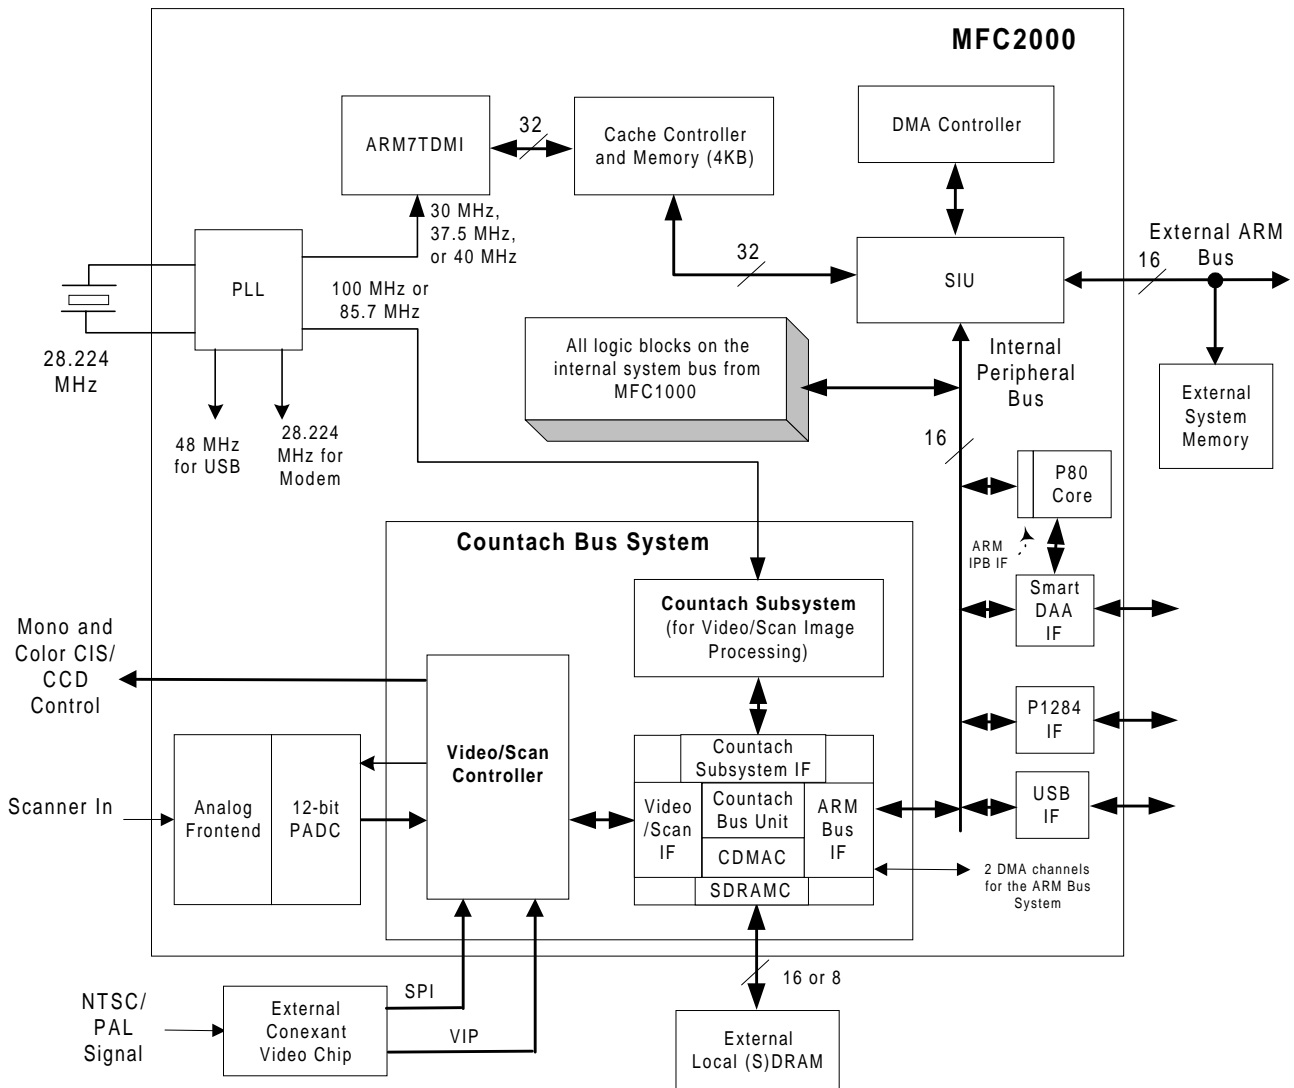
MFC2000

ARM7TDMI

32

Cache Controller and Memory (4KB)

DMA Controller

30 MHz, 37.5 MHz, or 40 MHz

PLL

32

SIU

External ARM Bus

16

100 MHz or 85.7 MHz

28.224 MHz

All logic blocks on the internal system bus from MFC1000

Internal Peripheral Bus

External System Memory

48 MHz for USB

28.224 MHz for Modem

16

P80 Core

Countach Bus System

ARM IPB IF

Countach Subsystem (for Video/Scan Image Processing)

Smart DAA IF

Mono and Color CIS/ CCD Control

P1284 IF

Video/Scan Controller

Countach Subsystem IF

Scanner In

Analog Frontend

12-bit PADC

Video /Scan IF

Countach Bus Unit

CDMAC

ARM Bus IF

USB IF

SDRAMC

2 DMA channels for the ARM Bus System

16 or 8

NTSC/ PAL Signal

External Conexant Video Chip

SPI

VIP

External Local (S)DRAM